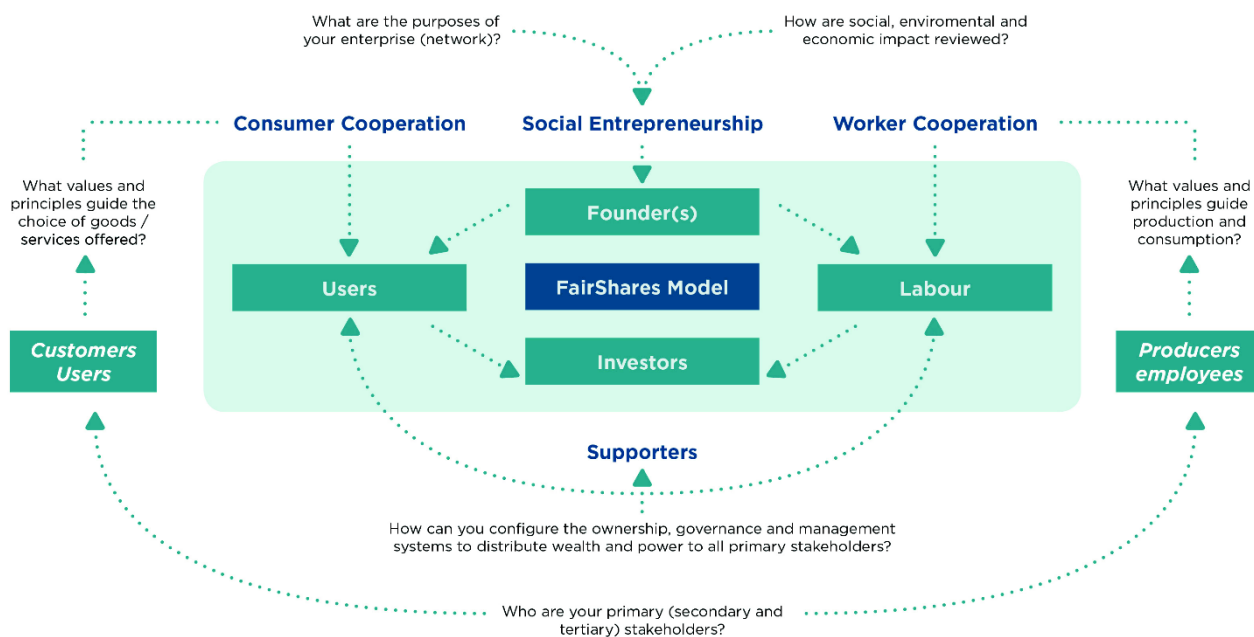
What are the purposes of your enterprise (network)?

How are social, enviromental and economic impact reviewed?

Consumer Cooperation

Social Entrepreneurship

Worker Cooperation

What values and principles guide the choice of goods / services offered?

Founder(s)

What values and principles guide production and consumption?

Users

FairShares Model

Labour

Customers Users

Investors

Producers employees

Supporters

How can you configure the ownership, governance and management systems to distribute wealth and power to all primary stakeholders?

Who are your primary (secondary and tertiary) stakeholders?